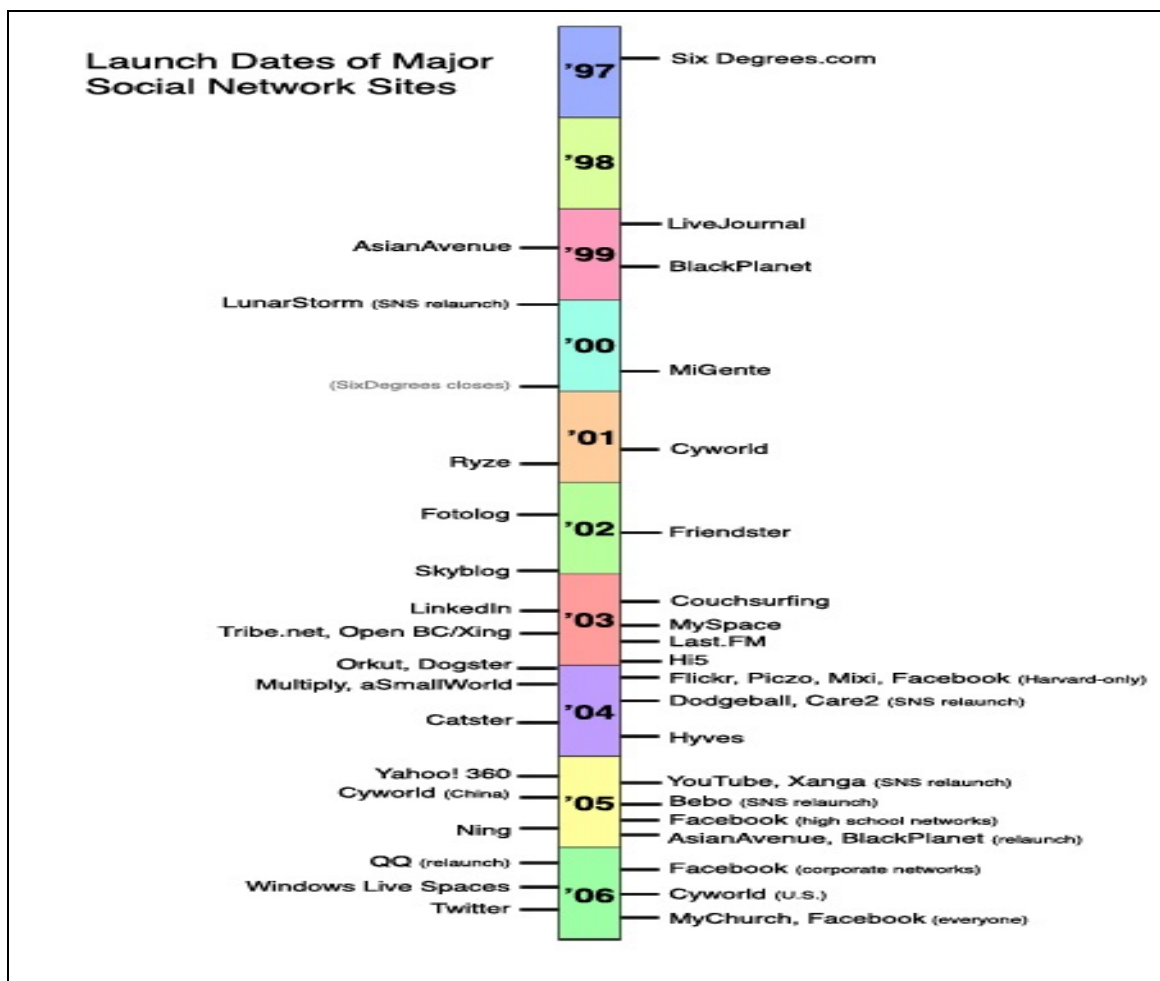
Launch Dates of Major Social Network Sites

'97
Six Degrees.com

'98

LiveJournal
AsianAvenue
'99
BlackPlanet

LunarStorm (SNS relaunch)

'00
MiGente
(SixDegrees closes)

'01
Cyworld
Ryze

Fotolog
'02
Friendster
Skyblog

LinkedIn
Couchsurfing
'03
Tribe.net, Open BC/Xing
MySpace
Last.FM
Hi5
Orkut, Dogster

Multiply, aSmallWorld
Flickr, Piczo, Mixi, Facebook (Harvard-only)
Dodgeball, Care2 (SNS relaunch)
'04
Catster
Hyves

Yahoo! 360
YouTube, Xanga (SNS relaunch)
Cyworld (China)
'05
Bebo (SNS relaunch)
Facebook (high school networks)
Ning
AsianAvenue, BlackPlanet (relaunch)

QQ (relaunch)
Facebook (corporate networks)
Windows Live Spaces
'06
Cyworld (U.S.)
Twitter
MyChurch, Facebook (everyone)